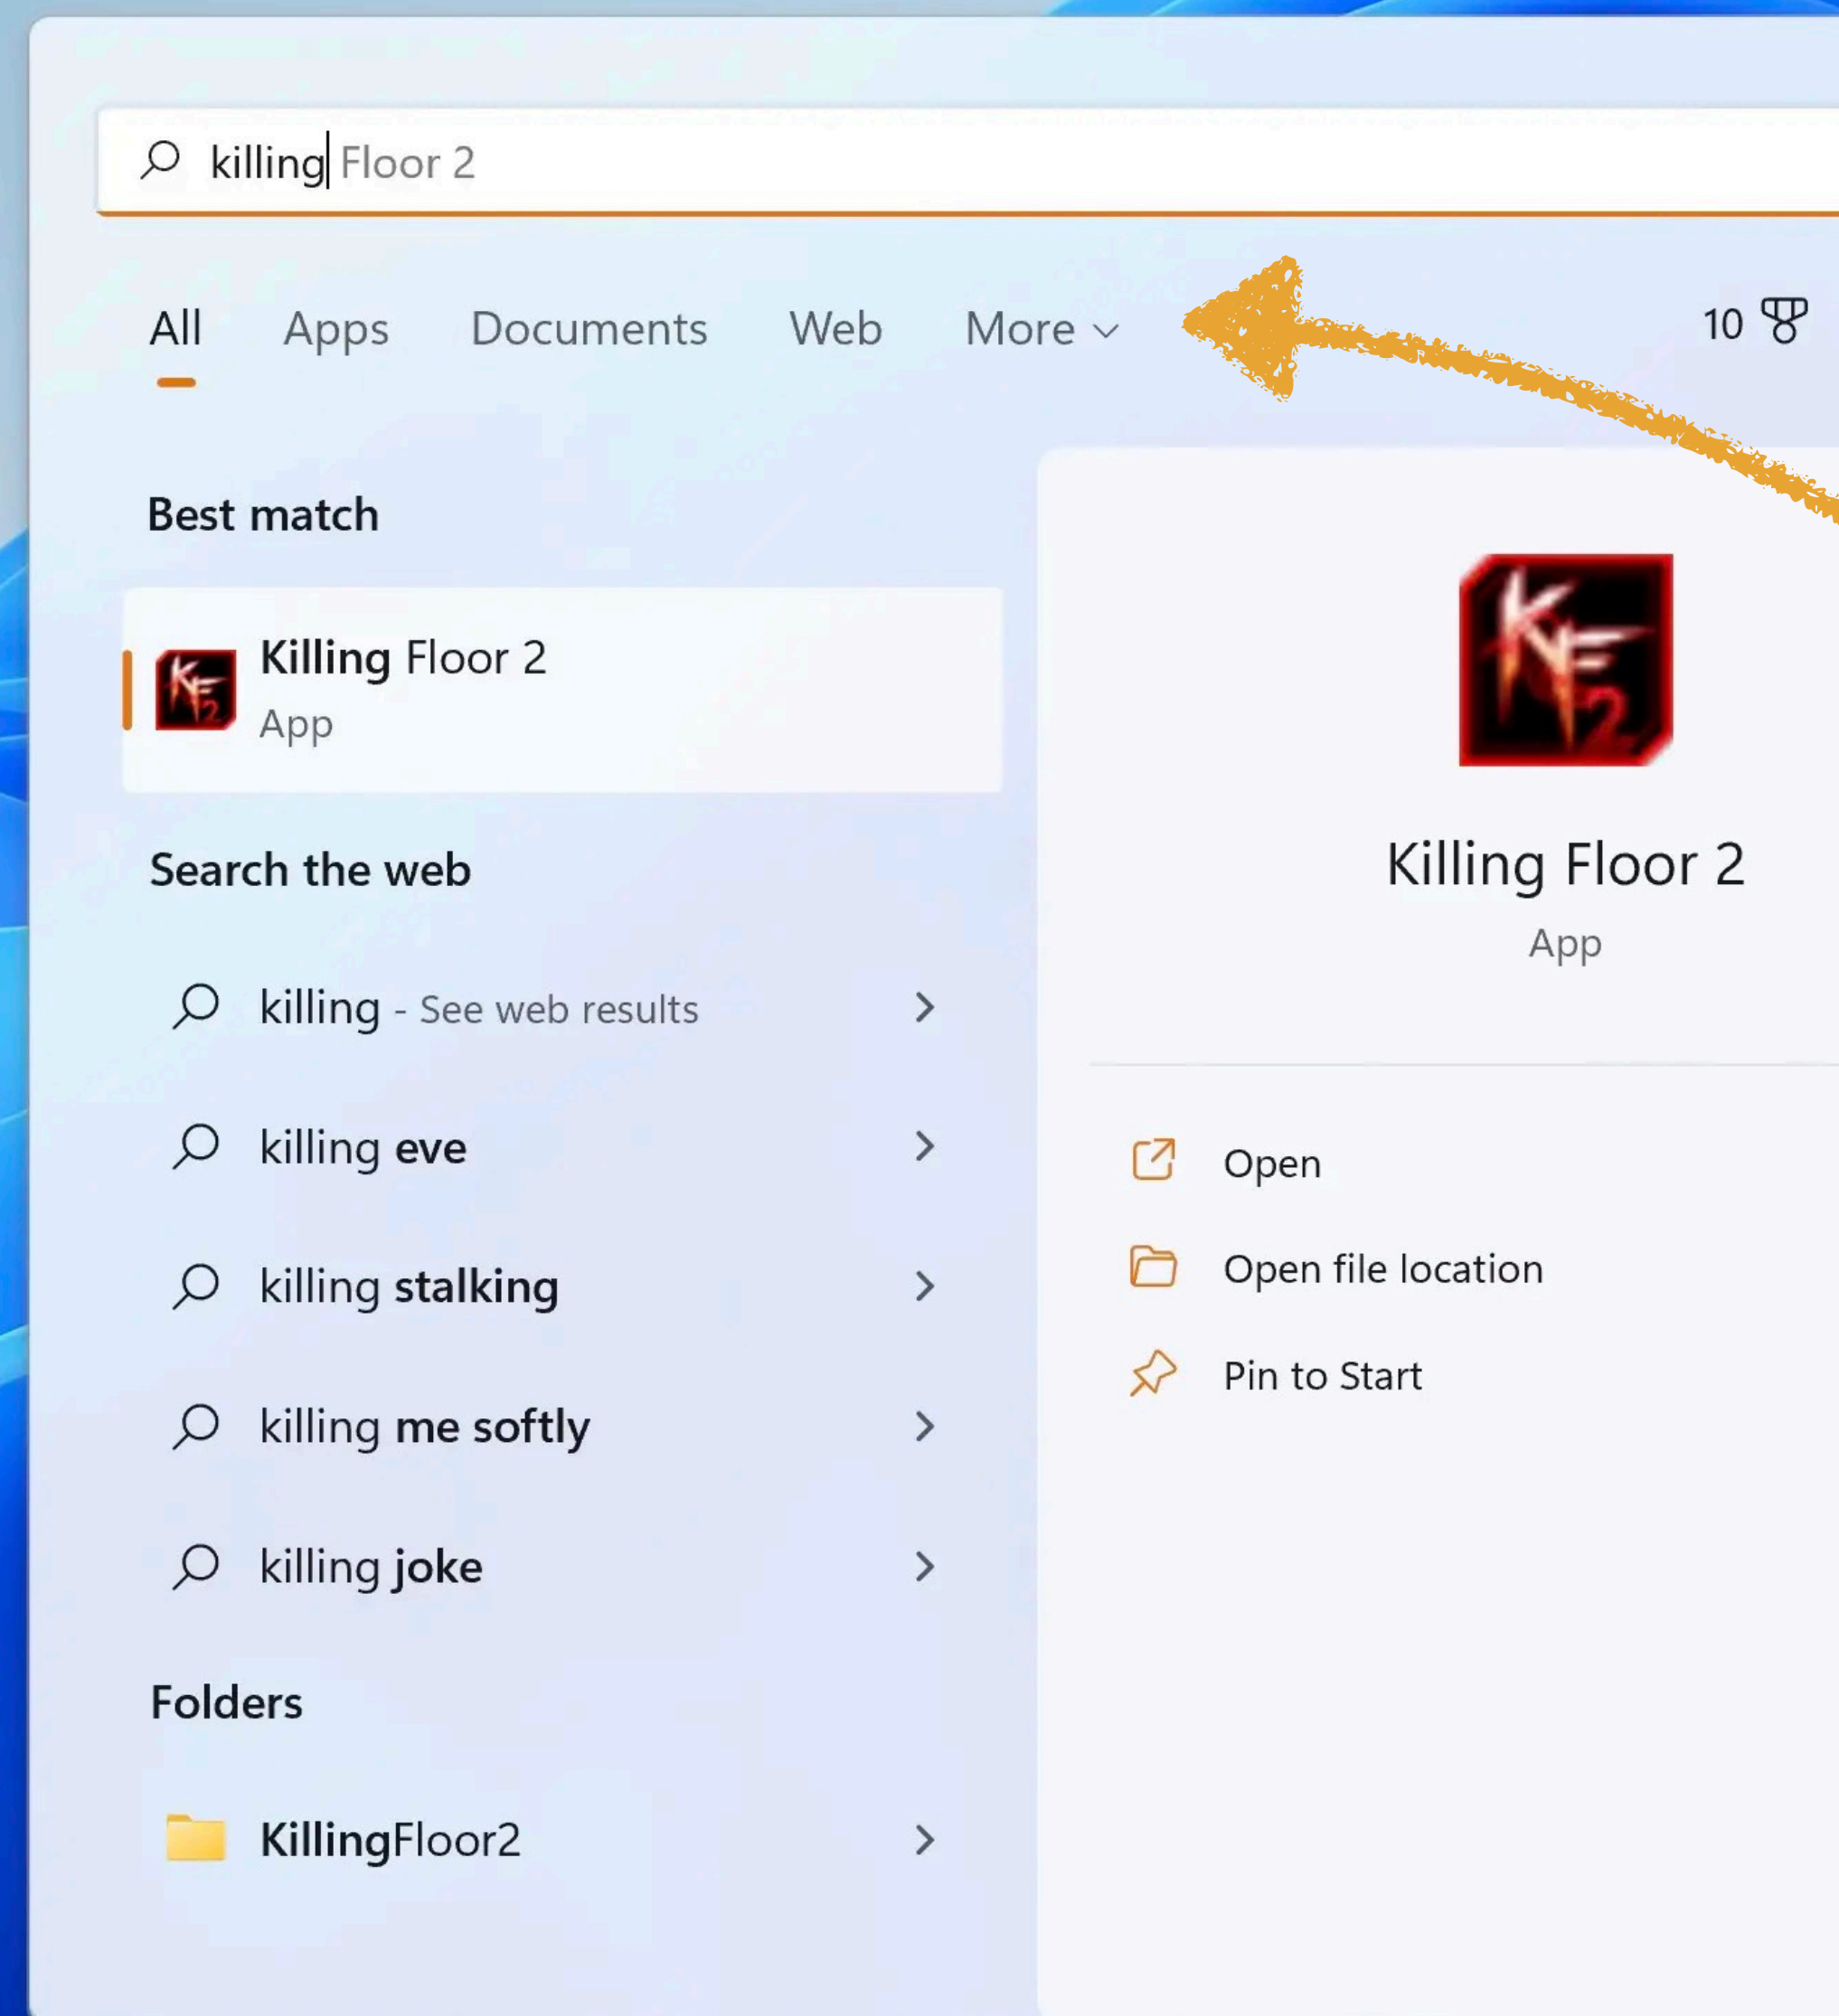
killing Floor 2

All Apps Documents Web More

10

Best match

Killing Floor 2
App

Search the web

killing - See web results

killing eve

killing stalking

killing me softly

killing joke

Folders

KillingFloor2

Killing Floor 2
App

Open

Open file location

Pin to Start